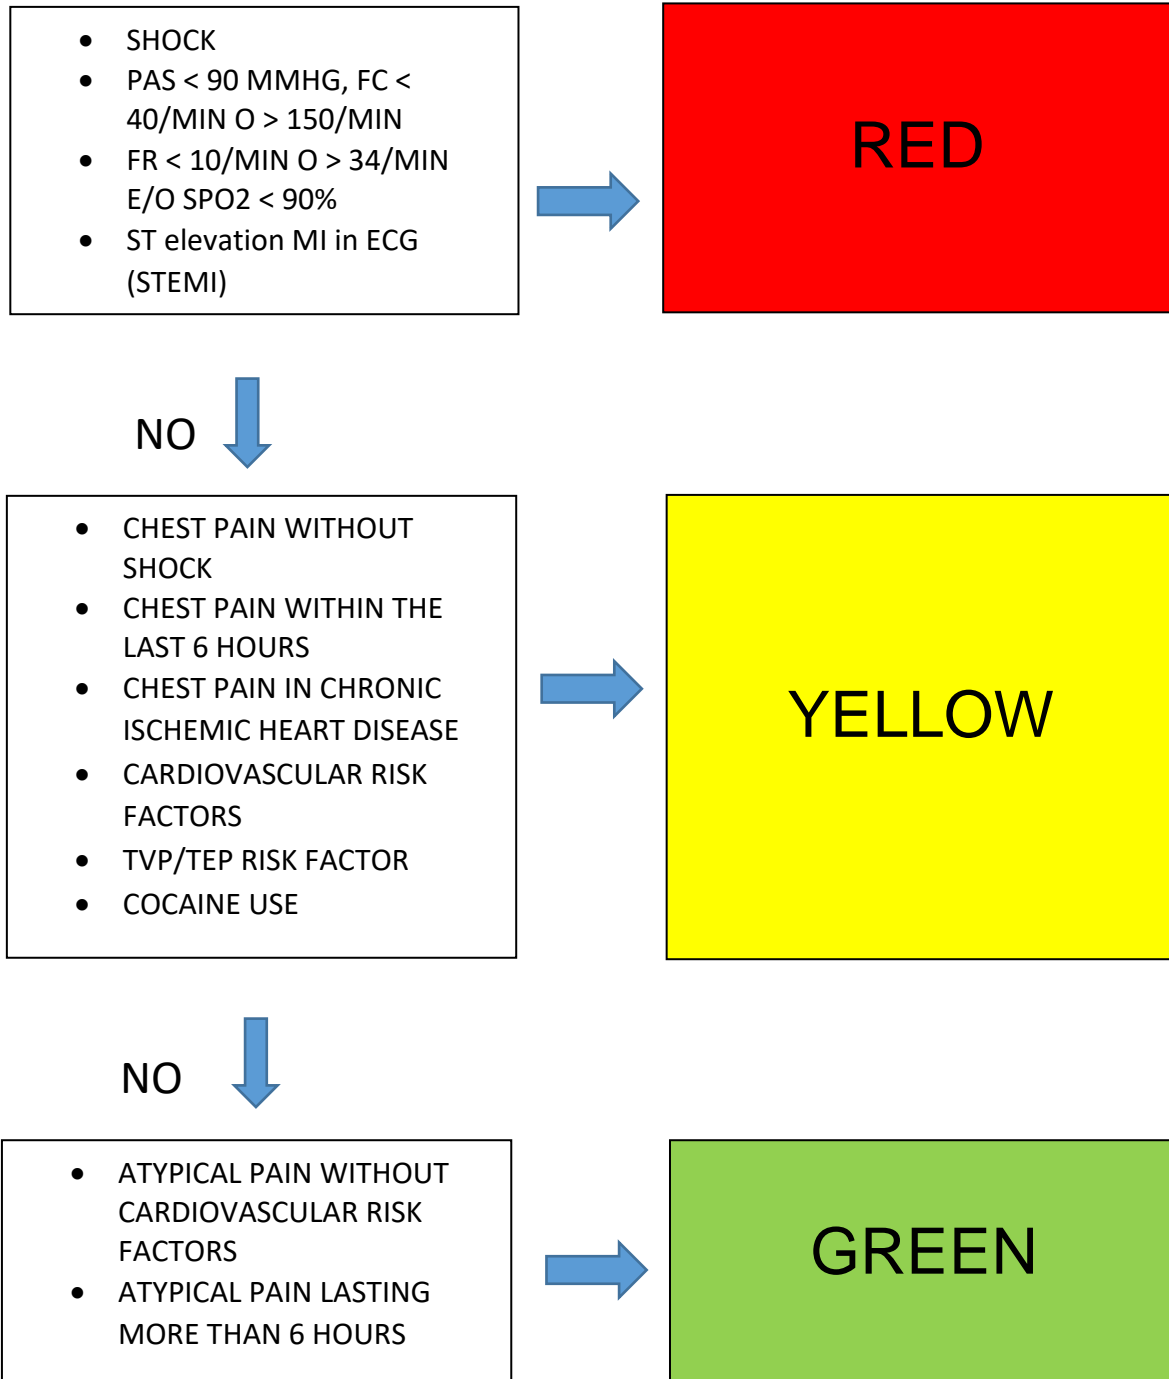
- SHOCK
- PAS < 90 MMHG, FC < 40/MIN O > 150/MIN
- FR < 10/MIN O > 34/MIN E/O SPO2 < 90%
- ST elevation MI in ECG (STEMI)

RED

NO

- CHEST PAIN WITHOUT SHOCK
- CHEST PAIN WITHIN THE LAST 6 HOURS
- CHEST PAIN IN CHRONIC ISCHEMIC HEART DISEASE
- CARDIOVASCULAR RISK FACTORS
- TVP/TEP RISK FACTOR
- COCAINE USE

YELLOW

NO

- ATYPICAL PAIN WITHOUT CARDIOVASCULAR RISK FACTORS
- ATYPICAL PAIN LASTING MORE THAN 6 HOURS

GREEN